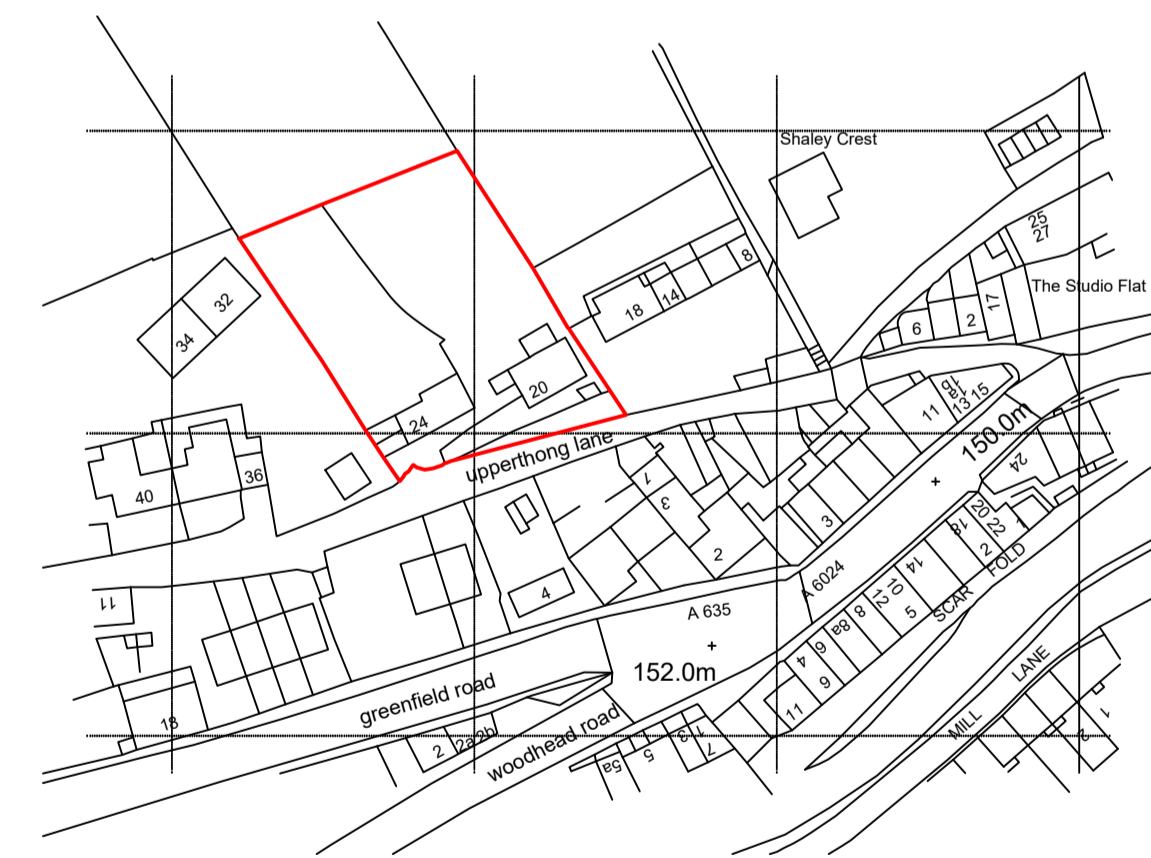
Shaley Crest
25
27
The Studio Flat
8
18
14
17
2
6
34
32
20
24
upperthong lane
11
13
15
150.0m
24
40
36
1
3
3
20
22
18
2
2
A 6024
14
SCAR FOLD
10
12
5
8
8a
6
4
9
11
4
11
A 635
152.0m
MILL LANE
greenfield road
18
2
2a
2b
woodhead road
5
5a
7